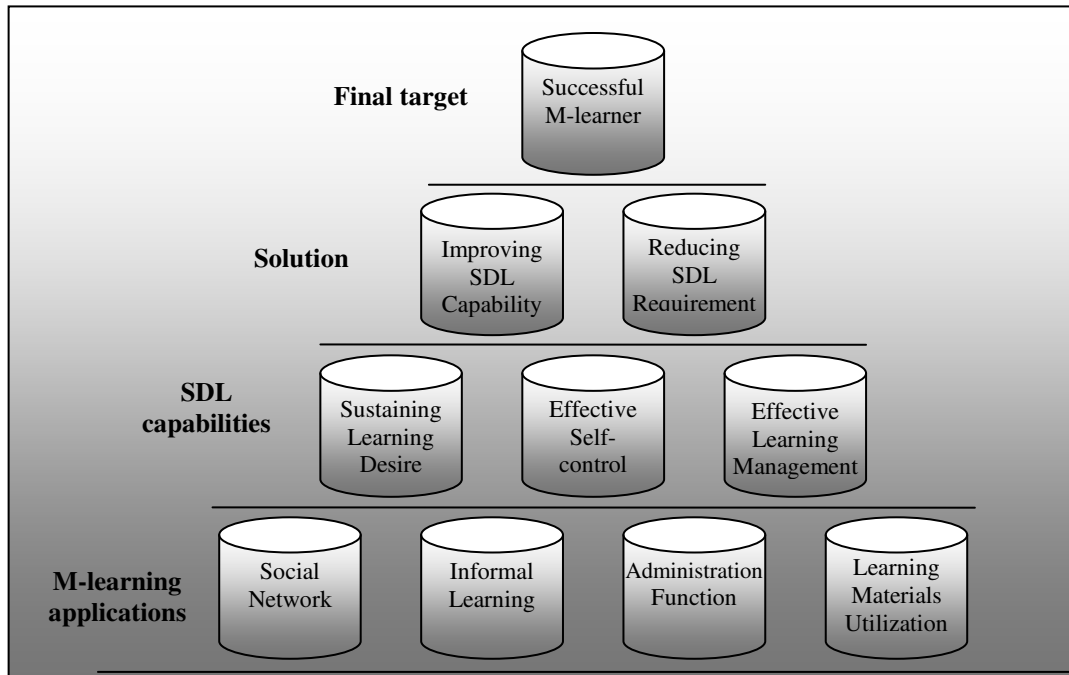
Final target

Successful M-learner

Solution

Improving SDL Capability

Reducing SDL Requirement

SDL capabilities

Sustaining Learning Desire

Effective Self-control

Effective Learning Management

M-learning applications

Social Network

Informal Learning

Administration Function

Learning Materials Utilization